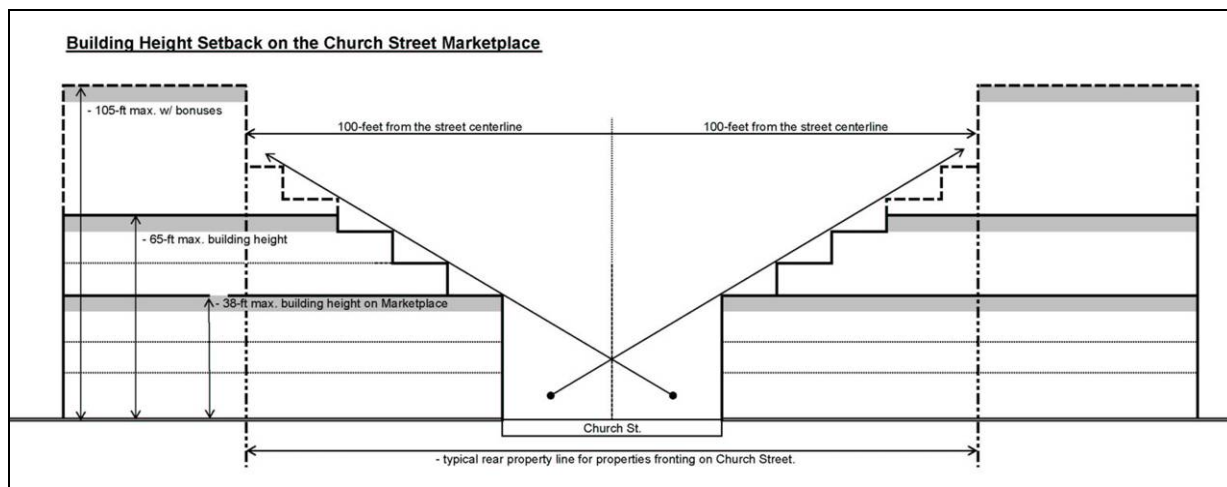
Building Height Setback on the Church Street Marketplace

- 105-ft max. w/ bonuses

100-feet from the street centerline

100-feet from the street centerline

- 65-ft max. building height

- 38-ft max. building height on Marketplace

Church St.

- typical rear property line for properties fronting on Church Street.